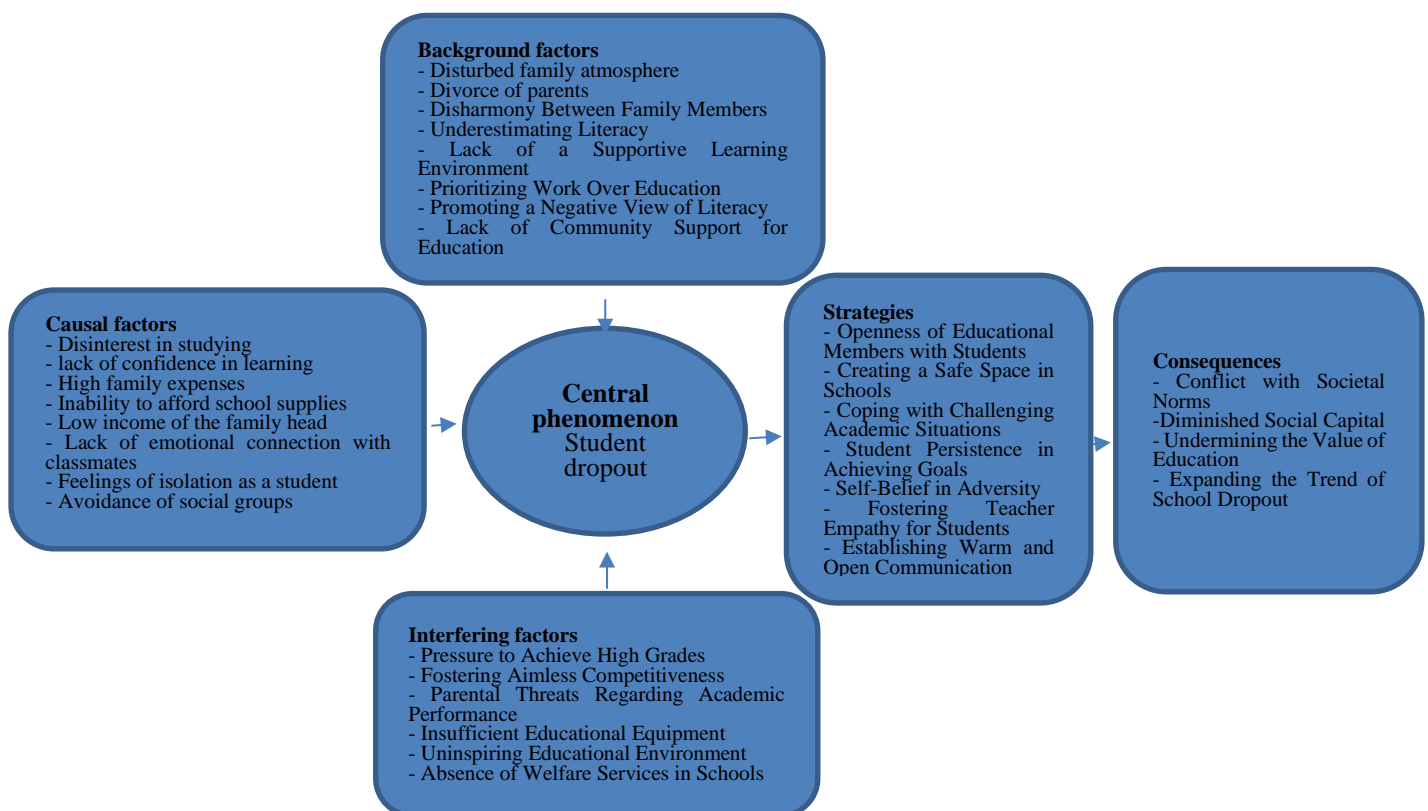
**Background factors**
- Disturbed family atmosphere
- Divorce of parents
- Disharmony Between Family Members
- Underestimating Literacy
- Lack of a Supportive Learning Environment
- Prioritizing Work Over Education
- Promoting a Negative View of Literacy
- Lack of Community Support for Education

**Causal factors**
- Disinterest in studying
- lack of confidence in learning
- High family expenses
- Inability to afford school supplies
- Low income of the family head
- Lack of emotional connection with classmates
- Feelings of isolation as a student
- Avoidance of social groups

**Central phenomenon**
Student dropout

**Strategies**
- Openness of Educational Members with Students
- Creating a Safe Space in Schools
- Coping with Challenging Academic Situations
- Student Persistence in Achieving Goals
- Self-Belief in Adversity
- Fostering Teacher Empathy for Students
- Establishing Warm and Open Communication

**Consequences**
- Conflict with Societal Norms
-Diminished Social Capital
- Undermining the Value of Education
- Expanding the Trend of School Dropout

**Interfering factors**
- Pressure to Achieve High Grades
- Fostering Aimless Competitiveness
- Parental Threats Regarding Academic Performance
- Insufficient Educational Equipment
- Uninspiring Educational Environment
- Absence of Welfare Services in Schools